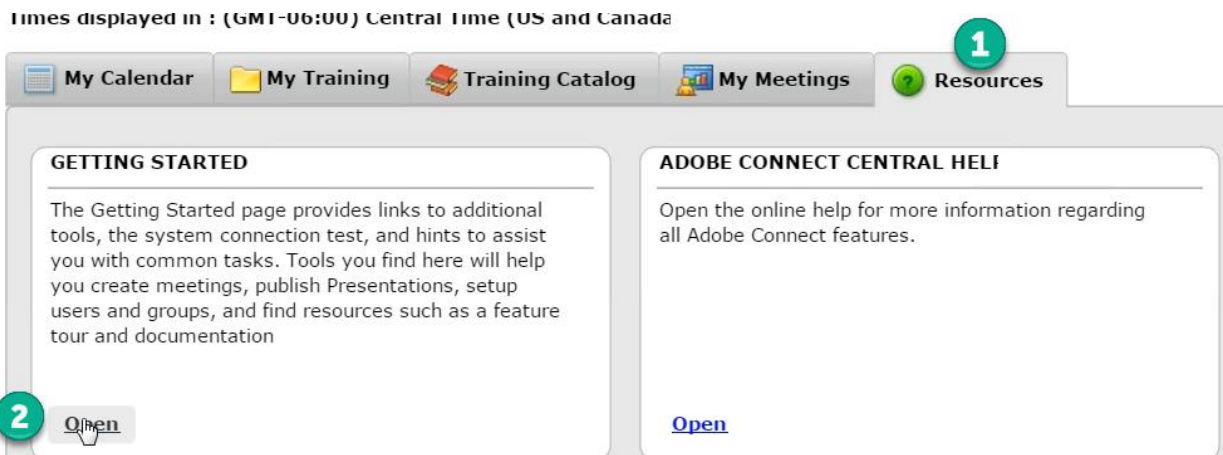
Times displayed in : (GMT-06:00) Central Time (US and Canada

1

My Calendar | My Training | Training Catalog | My Meetings | Resources

GETTING STARTED

The Getting Started page provides links to additional tools, the system connection test, and hints to assist you with common tasks. Tools you find here will help you create meetings, publish Presentations, setup users and groups, and find resources such as a feature tour and documentation

2

Open

ADOBE CONNECT CENTRAL HELP

Open the online help for more information regarding all Adobe Connect features.

Open